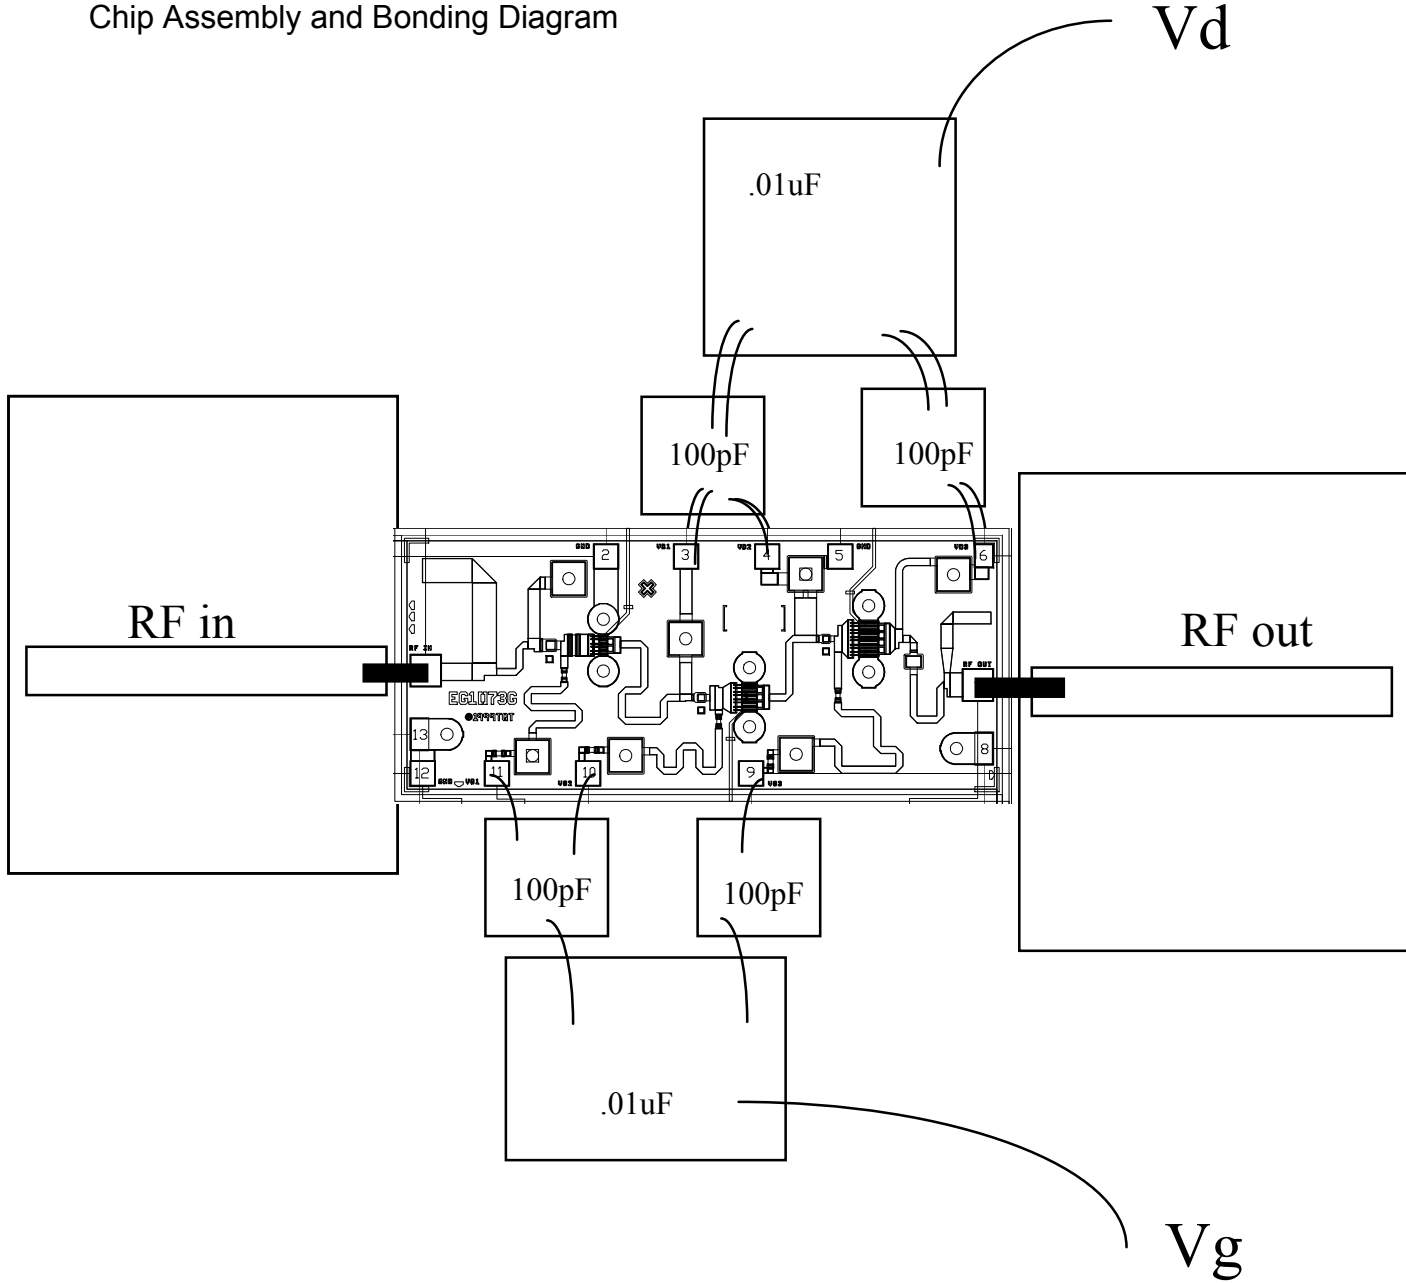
Chip Assembly and Bonding Diagram

Vd

.01uF

100pF

100pF

RF in

RF out

GND 2

VD1 3

VD2 4

5 GND

VD3 6

RF IN

RF OUT

EG1073G

©1999TRW

13

12

GND VG1 11

VG2 10

9 VG3

8

100pF

100pF

.01uF

Vg